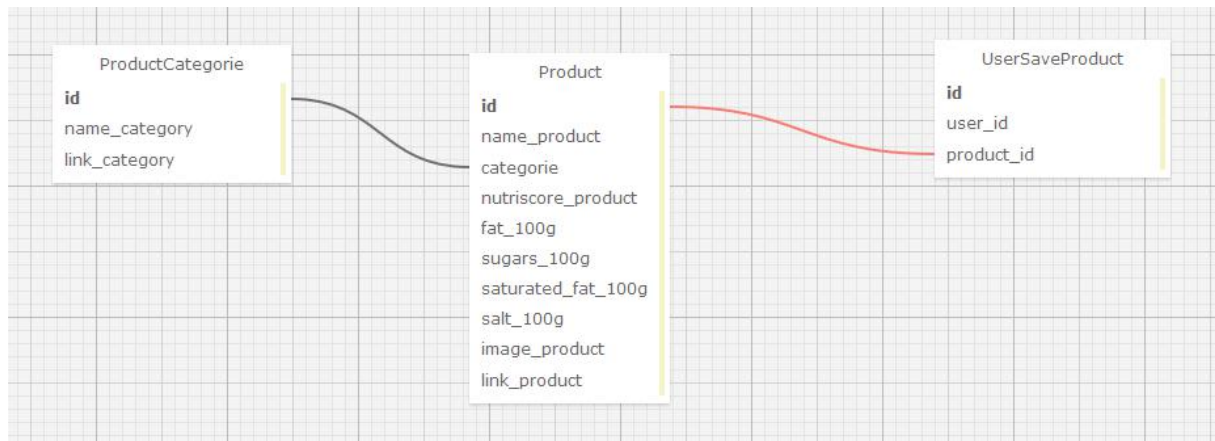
ProductCategorie
id
name_category
link_category

Product
id
name_product
categorie
nutriscore_product
fat_100g
sugars_100g
saturated_fat_100g
salt_100g
image_product
link_product

UserSaveProduct
id
user_id
product_id